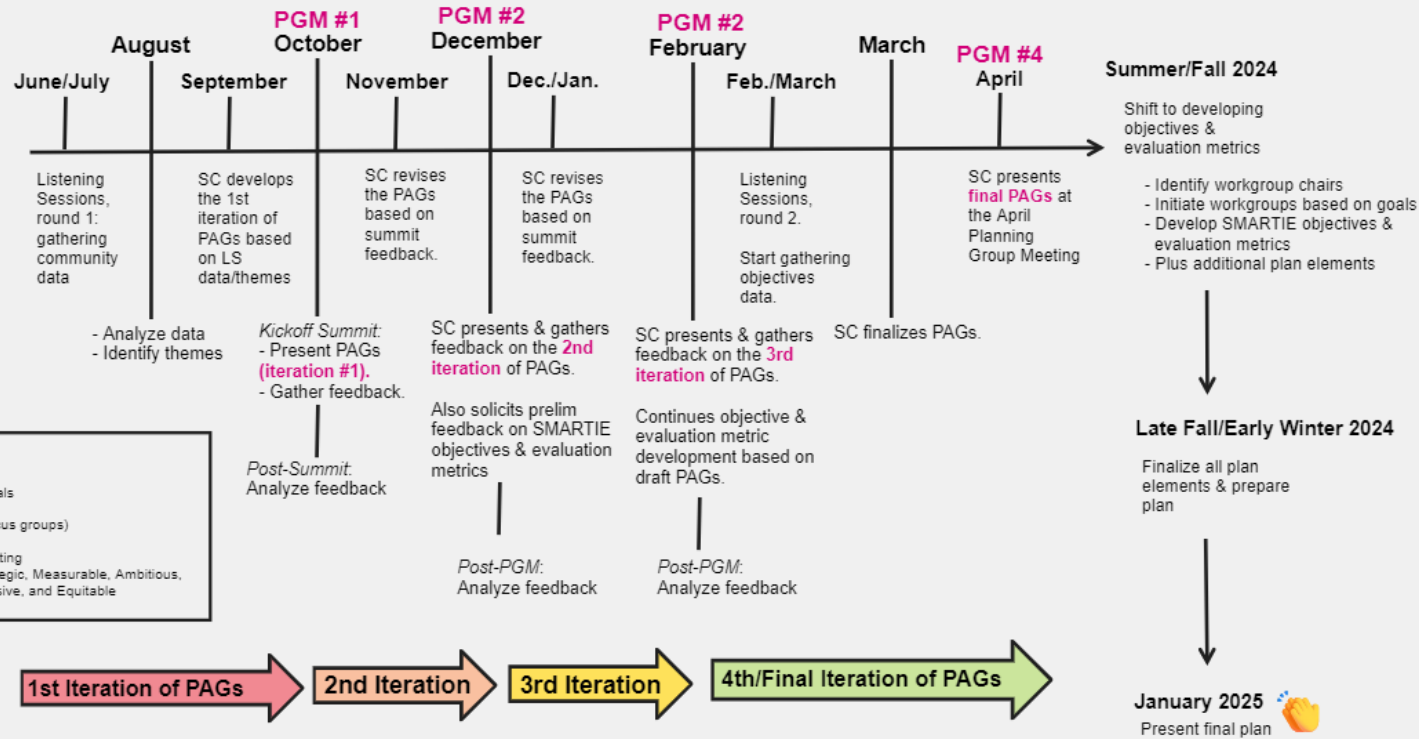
June/July

Listening Sessions, round 1: gathering community data

August

- Analyze data
- Identify themes

September

SC develops the 1st iteration of PAGs based on LS data/themes

PGM #1
October

Kickoff Summit:
- Present PAGs (iteration #1).
- Gather feedback.

Post-Summit: Analyze feedback

November

SC revises the PAGs based on summit feedback.

PGM #2
December

SC presents & gathers feedback on the 2nd iteration of PAGs.

Also solicits prelim feedback on SMARTIE objectives & evaluation metrics

Post-PGM: Analyze feedback

Dec./Jan.

SC revises the PAGs based on summit feedback.

PGM #2
February

SC presents & gathers feedback on the 3rd iteration of PAGs.

Continues objective & evaluation metric development based on draft PAGs.

Post-PGM: Analyze feedback

Feb./March

Listening Sessions, round 2.

Start gathering objectives data.

March

SC finalizes PAGs.

PGM #4
April

SC presents final PAGs at the April Planning Group Meeting

Summer/Fall 2024

Shift to developing objectives & evaluation metrics

- Identify workgroup chairs
- Initiate workgroups based on goals
- Develop SMARTIE objectives & evaluation metrics
- Plus additional plan elements

Late Fall/Early Winter 2024

Finalize all plan elements & prepare plan

January 2025

Present final plan

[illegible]als
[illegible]us groups)
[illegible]ting
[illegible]egic, Measurable, Ambitious,
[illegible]sive, and Equitable

1st Iteration of PAGs
2nd Iteration
3rd Iteration
4th/Final Iteration of PAGs